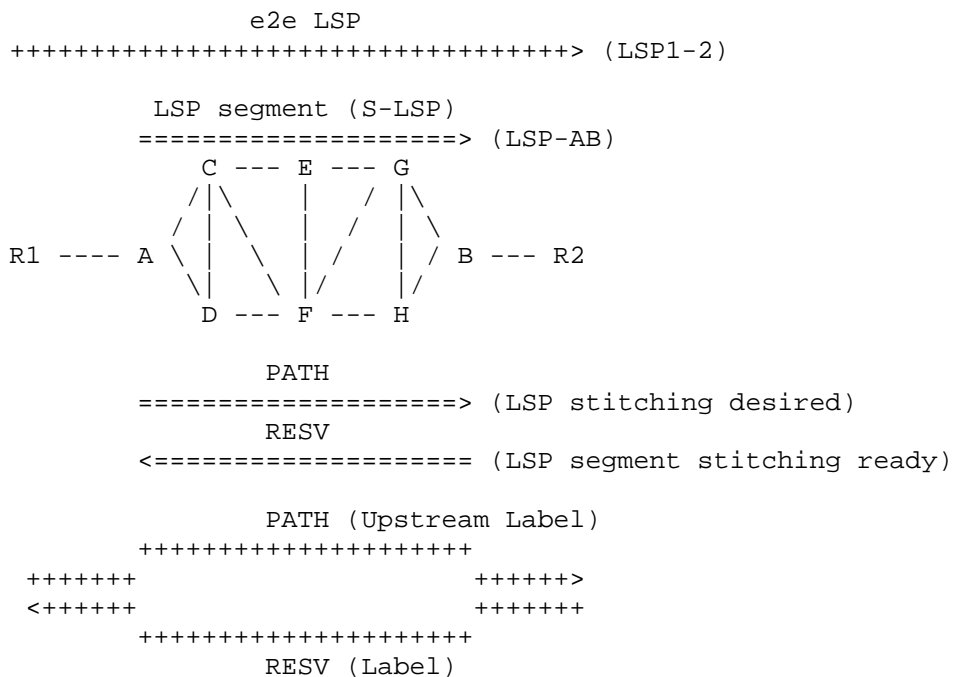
e2e LSP
++++++++++++++++++++++++++++++++++++> (LSP1-2)

LSP segment (S-LSP)
====================> (LSP-AB)

C --- E --- G

R1 ---- A

B --- R2

D --- F --- H

PATH
====================> (LSP stitching desired)
RESV
<==================== (LSP segment stitching ready)

PATH (Upstream Label)
++++++++++++++++++++
+++++++ ++++++>
<++++++ +++++++
++++++++++++++++++++
RESV (Label)